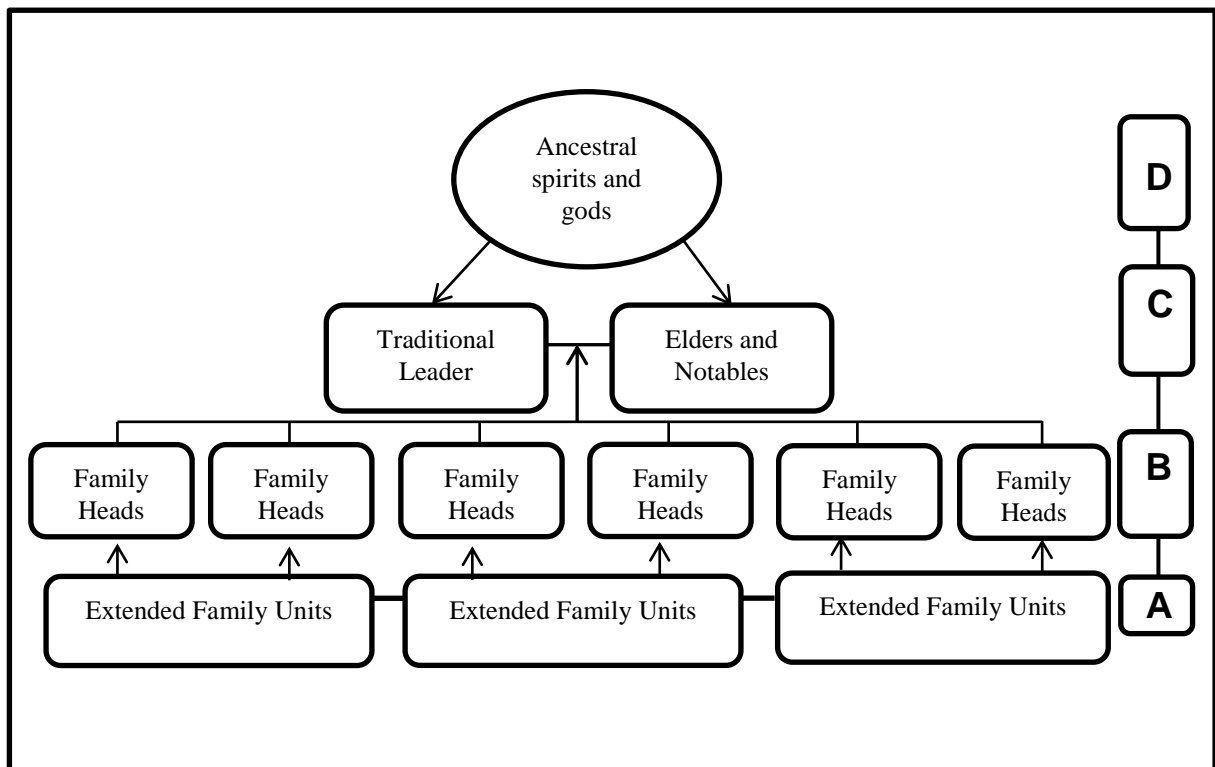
Ancestral spirits and gods

Traditional Leader

Elders and Notables

Family Heads

Family Heads

Family Heads

Family Heads

Family Heads

Family Heads

Extended Family Units

Extended Family Units

Extended Family Units

D

C

B

A